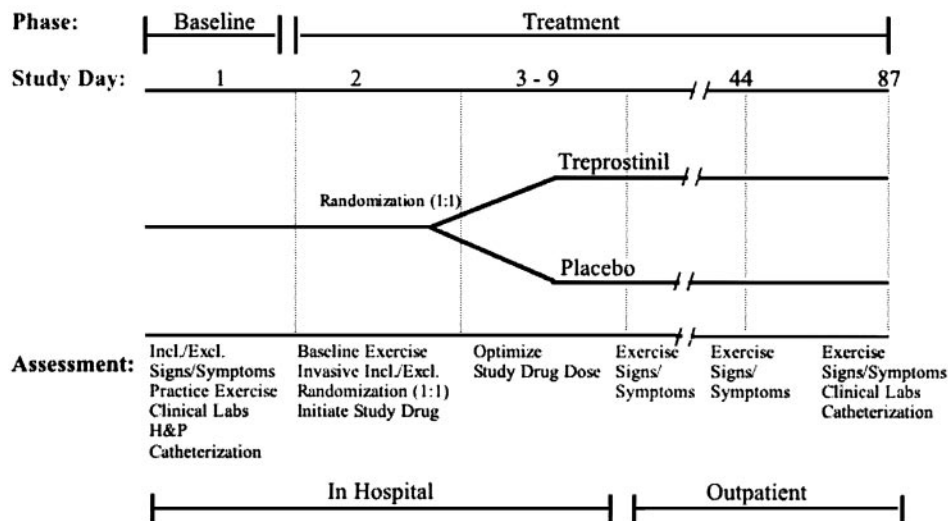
Phase: Baseline Treatment

Study Day: 1 2 3 - 9 44 87

Treprostinil

Randomization (1:1)

Placebo

Assessment:

Incl./Excl. Signs/Symptoms Practice Exercise Clinical Labs H&P Catheterization

Baseline Exercise Invasive Incl./Excl. Randomization (1:1) Initiate Study Drug

Optimize Study Drug Dose

Exercise Signs/ Symptoms

Exercise Signs/ Symptoms

Exercise Signs/Symptoms Clinical Labs Catheterization

In Hospital

Outpatient